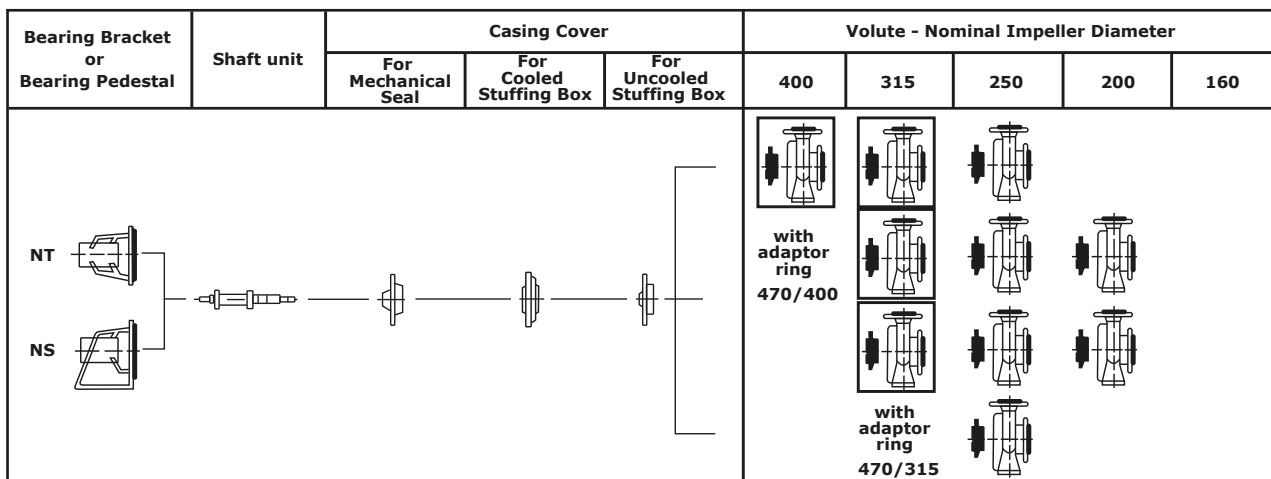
| Bearing Bracket or Bearing Pedestal | Shaft unit | Casing Cover: For Mechanical Seal | Casing Cover: For Cooled Stuffing Box | Casing Cover: For Uncooled Stuffing Box | Volute - Nominal Impeller Diameter: 400 | 315 | 250 | 200 | 160 |
|---|---|---|---|---|---|---|---|---|---|
| NT<br>NS | | | | | with adaptor ring 470/400 | with adaptor ring 470/315 | | | |